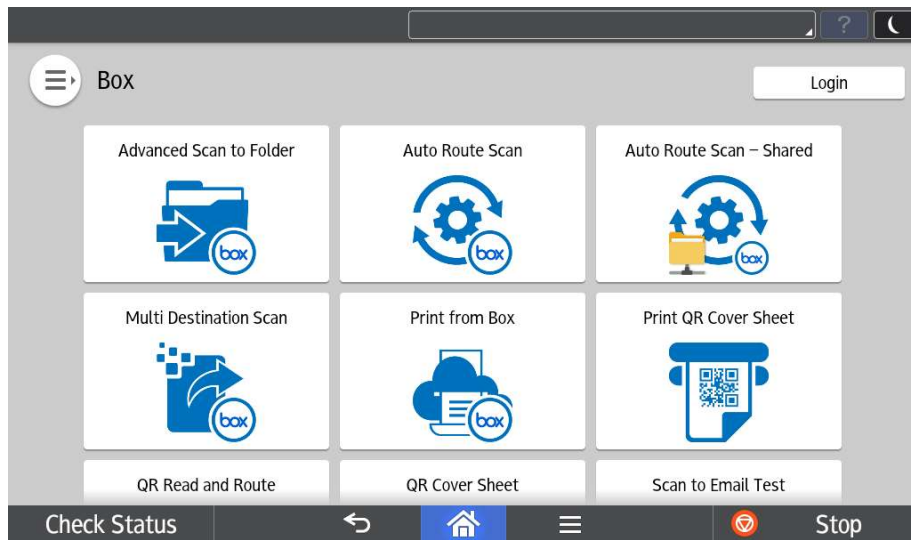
?

Box

Login

Advanced Scan to Folder

box

Auto Route Scan

box

Auto Route Scan – Shared

box

Multi Destination Scan

box

Print from Box

box

Print QR Cover Sheet

QR Read and Route

QR Cover Sheet

Scan to Email Test

Check Status

Stop